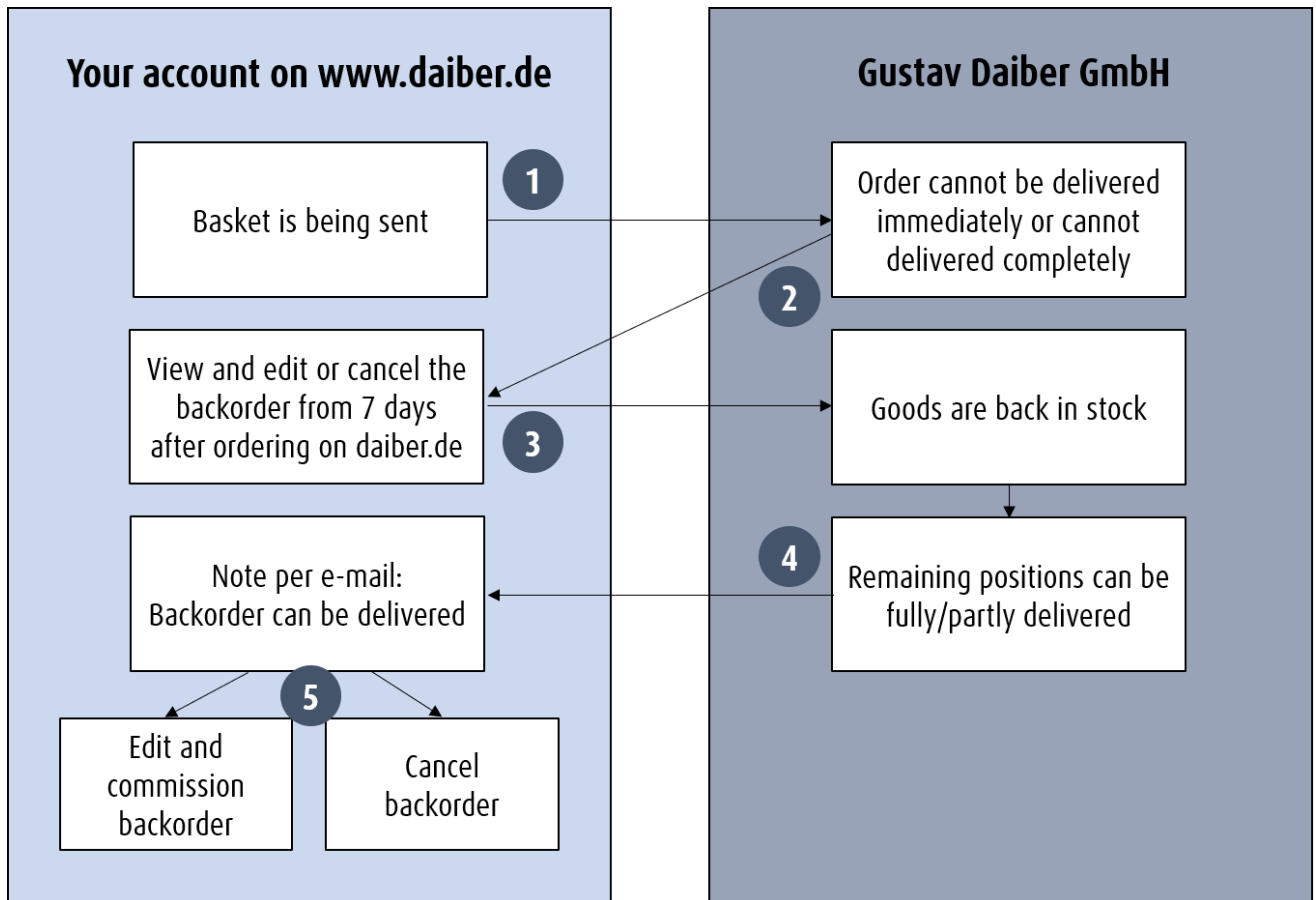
Your account on www.daiber.de

Gustav Daiber GmbH

1

Basket is being sent

Order cannot be delivered immediately or cannot delivered completely

2

View and edit or cancel the backorder from 7 days after ordering on daiber.de

3

Goods are back in stock

4

Note per e-mail: Backorder can be delivered

Remaining positions can be fully/partly delivered

5

Edit and commission backorder

Cancel backorder